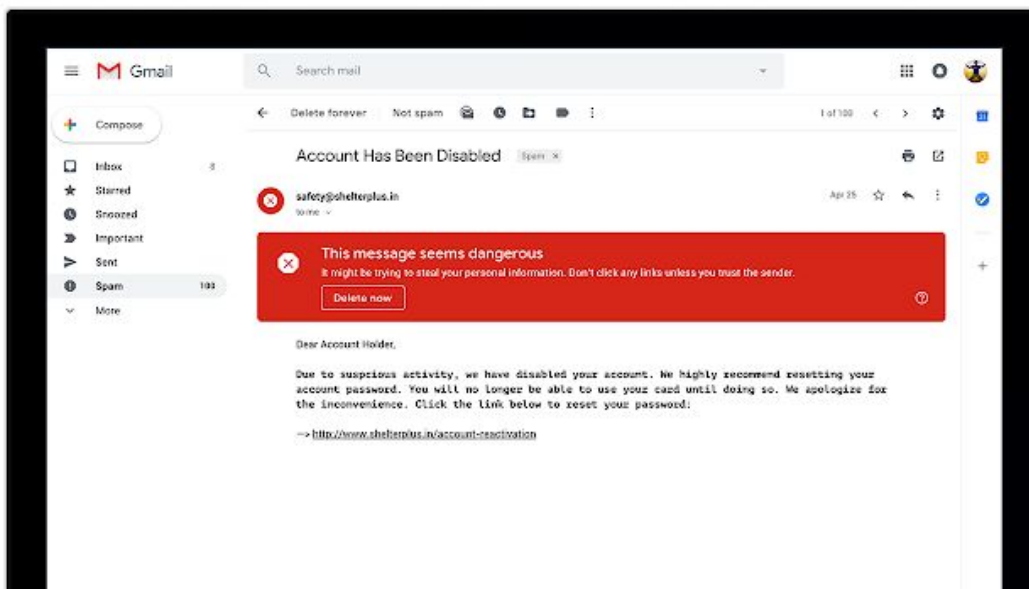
Gmail

Search mail

Compose

Inbox 3
Starred
Snoozed
Important
Sent
Spam 100
More

Delete forever  Not spam

1 of 100

Account Has Been Disabled  Spam ×

safety@shelterplus.in
to me

Apr 25

This message seems dangerous
It might be trying to steal your personal information. Don't click any links unless you trust the sender.

Delete now

Dear Account Holder,

Due to suspicious activity, we have disabled your account. We highly recommend resetting your account password. You will no longer be able to use your card until doing so. We apologize for the inconvenience. Click the link below to reset your password:

--> http://www.shelterplus.in/account-reactivation